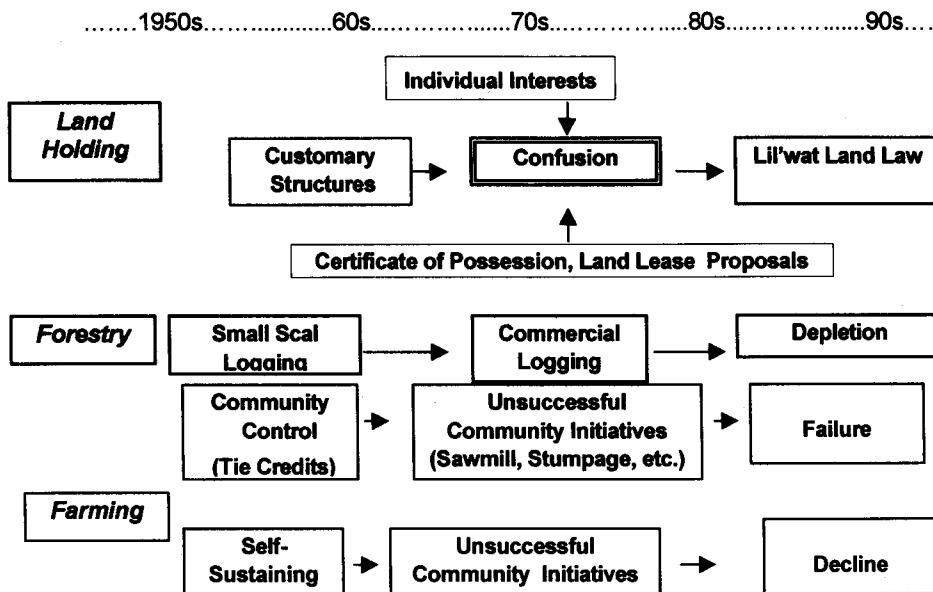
……1950s……..............60s...….………......70s……………....80s…….…….......90s….

Individual Interests

Land Holding

Customary Structures

Confusion

Lil'wat Land Law

Certificate of Possession, Land Lease Proposals

Forestry

Small Scal Logging

Commercial Logging

Depletion

Community Control (Tie Credits)

Unsuccessful Community Initiatives (Sawmill, Stumpage, etc.)

Failure

Farming

Self-Sustaining

Unsuccessful Community Initiatives

Decline